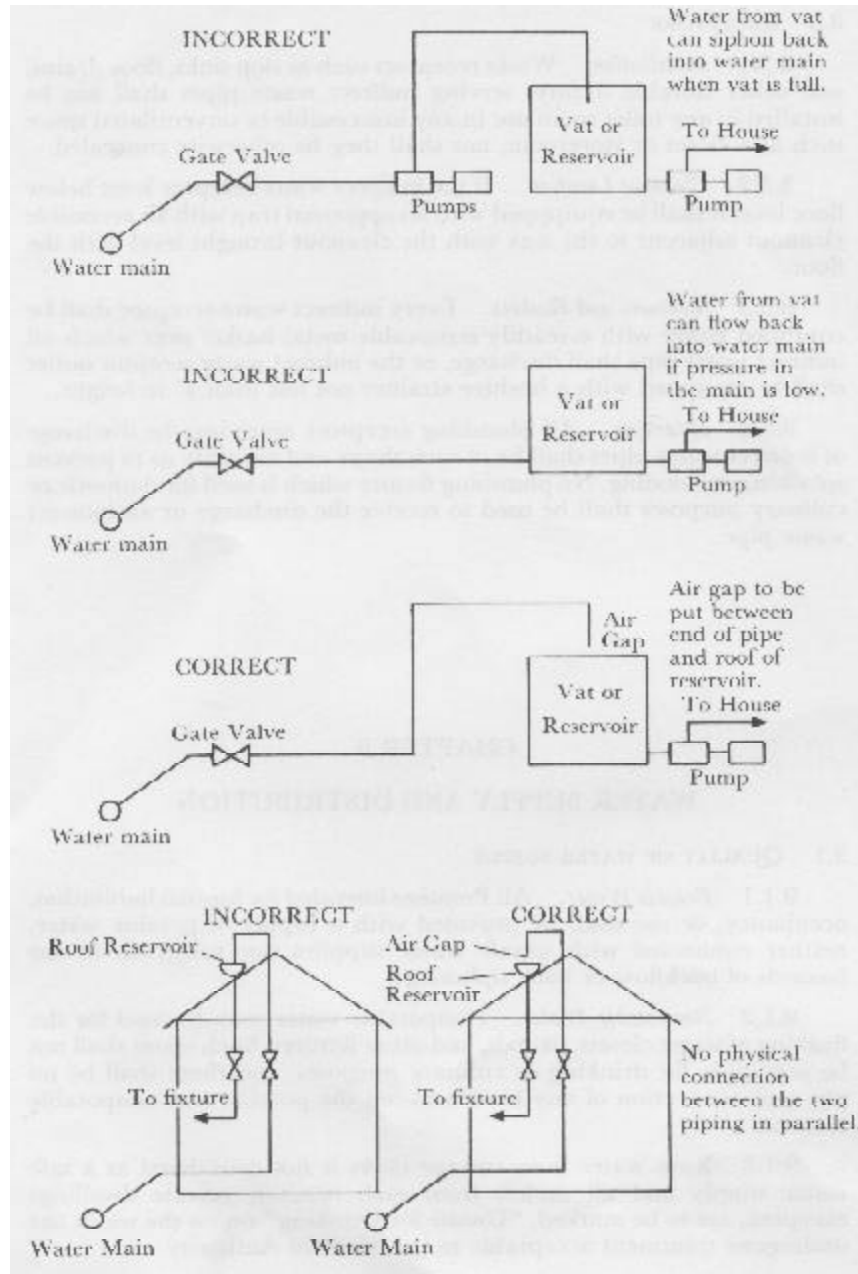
INCORRECT

Water from vat can siphon back into water main when vat is full.

Gate Valve

Vat or Reservoir

To House

Pumps

Pump

Water main

INCORRECT

Water from vat can flow back into water main if pressure in the main is low.

Gate Valve

Vat or Reservoir

To House

Pump

Water main

CORRECT

Air Gap

Air gap to be put between end of pipe and roof of reservoir.

Gate Valve

Vat or Reservoir

To House

Pump

Water main

INCORRECT

Roof Reservoir

To fixture

Water Main

CORRECT

Air Gap

Roof Reservoir

To fixture

No physical connection between the two piping in parallel.

Water Main